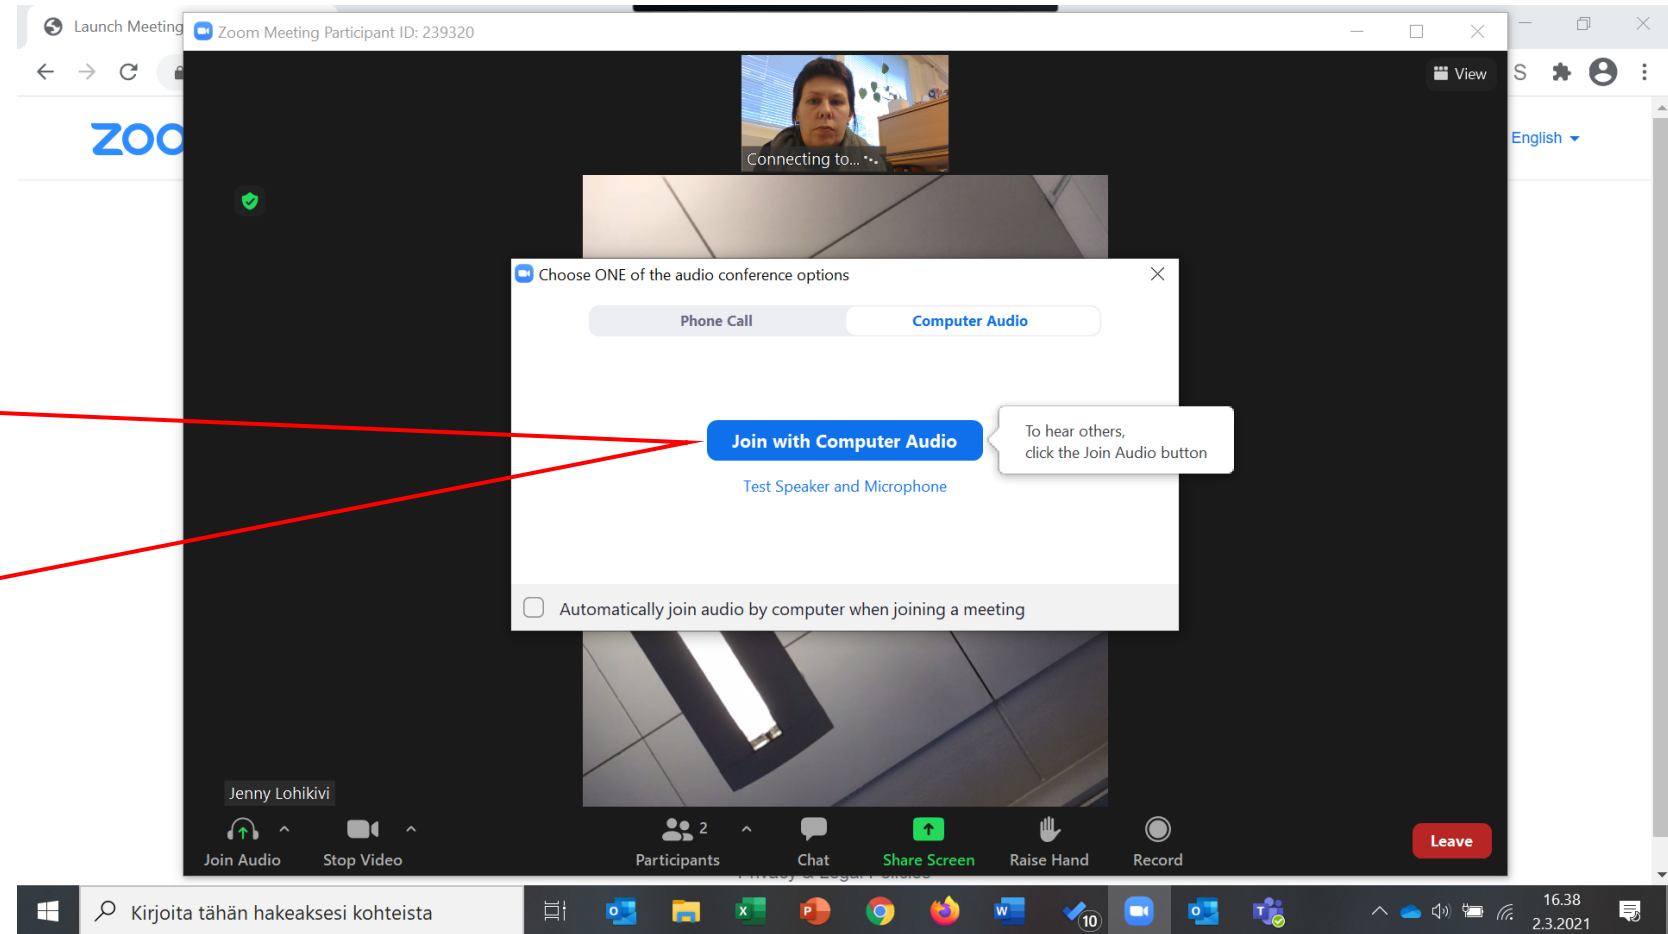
Launch Meeting

Zoom Meeting Participant ID: 239320

View

S

ZOO

English

Connecting to...

Choose ONE of the audio conference options

Phone Call

Computer Audio

Join with Computer Audio

To hear others, click the Join Audio button

Test Speaker and Microphone

Automatically join audio by computer when joining a meeting

Jenny Lohikivi

Join Audio

Stop Video

2

Participants

Chat

Share Screen

Raise Hand

Record

Leave

Kirjoita tähän hakeaksesi kohteista

10

16.38

2.3.2021